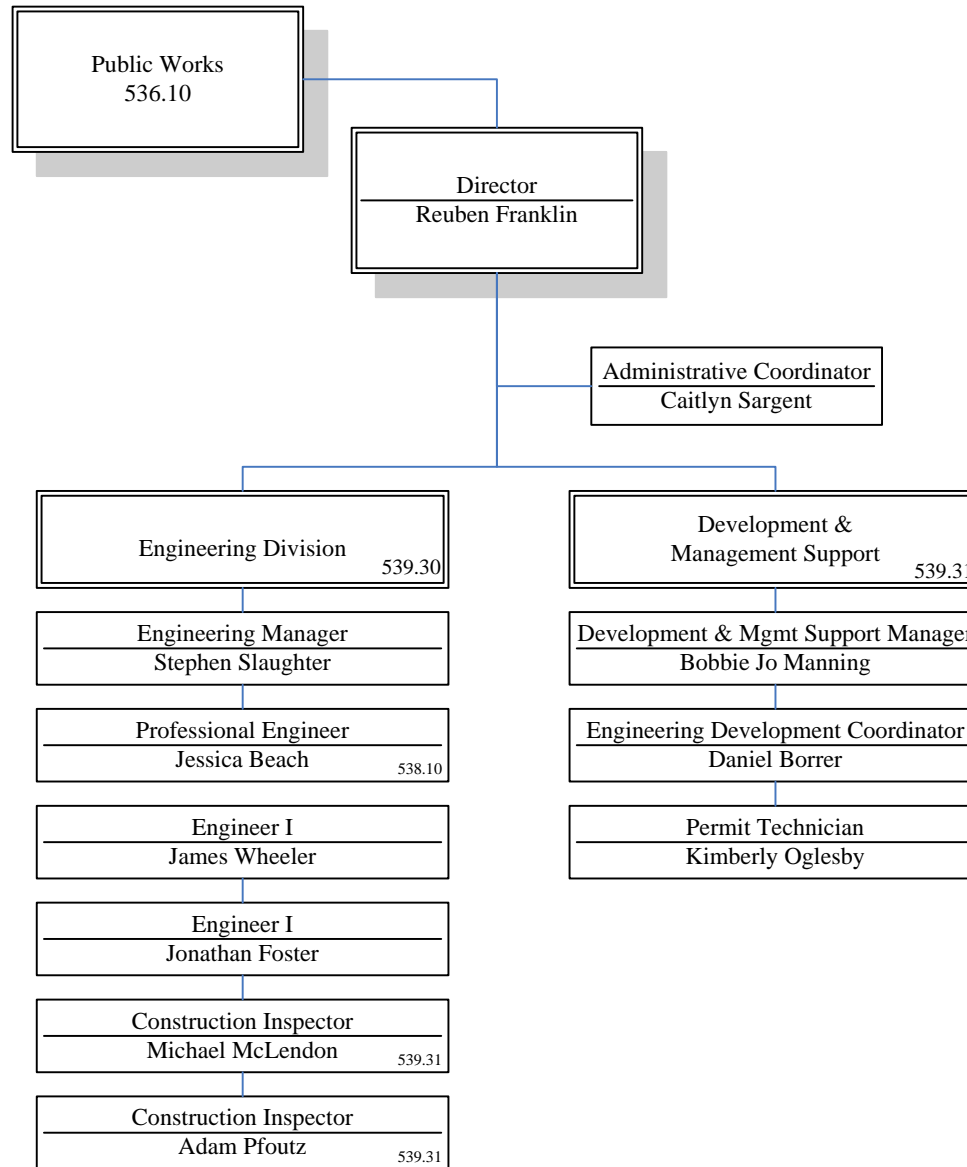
Public Works
536.10

Director
Reuben Franklin

Administrative Coordinator
Caitlyn Sargent

Engineering Division
539.30

Engineering Manager
Stephen Slaughter

Professional Engineer
Jessica Beach
538.10

Engineer I
James Wheeler

Engineer I
Jonathan Foster

Construction Inspector
Michael McLendon
539.31

Construction Inspector
Adam Pfoutz
539.31

Development &
Management Support
539.3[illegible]

Development & Mgmt Support Manage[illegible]
Bobbie Jo Manning

Engineering Development Coordinator
Daniel Borrer

Permit Technician
Kimberly Oglesby